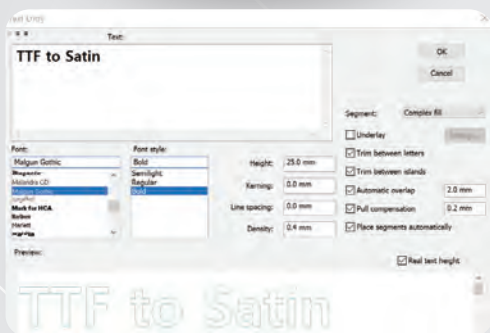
Text Entry

Text:

TTF to Satin

OK

Cancel

Segment: Complex fill

Underlay

Settings...

Trim between letters

Trim between islands

Automatic overlap 2.0 mm

Pull compensation 0.2 mm

Place segments automatically

Font:
Malgun Gothic
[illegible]
Malandra GD
Malgun Gothic
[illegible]
Mark for HCA
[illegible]
Harlett
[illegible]

Font style:
Bold
Semilight
Regular
Bold

Height: 25.0 mm

Kerning: 0.0 mm

Line spacing: 0.0 mm

Density: 0.4 mm

Preview:

Real text height

TTF to Satin